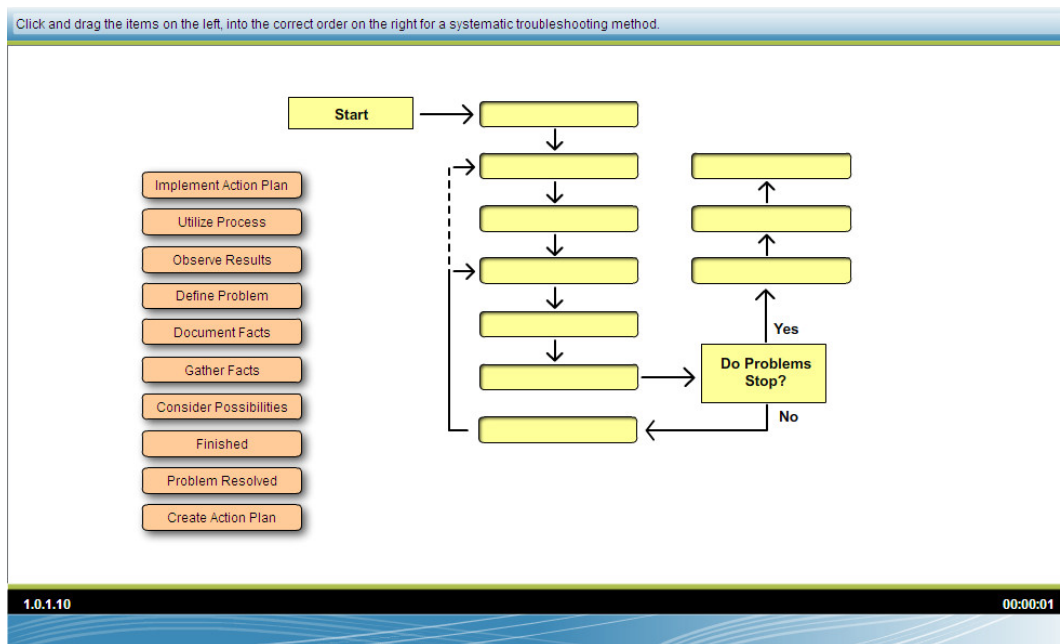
Click and drag the items on the left, into the correct order on the right for a systematic troubleshooting method.

Start

Implement Action Plan
Utilize Process
Observe Results
Define Problem
Document Facts
Gather Facts
Consider Possibilities
Finished
Problem Resolved
Create Action Plan

Yes
Do Problems Stop?
No

1.0.1.10
00:00:01